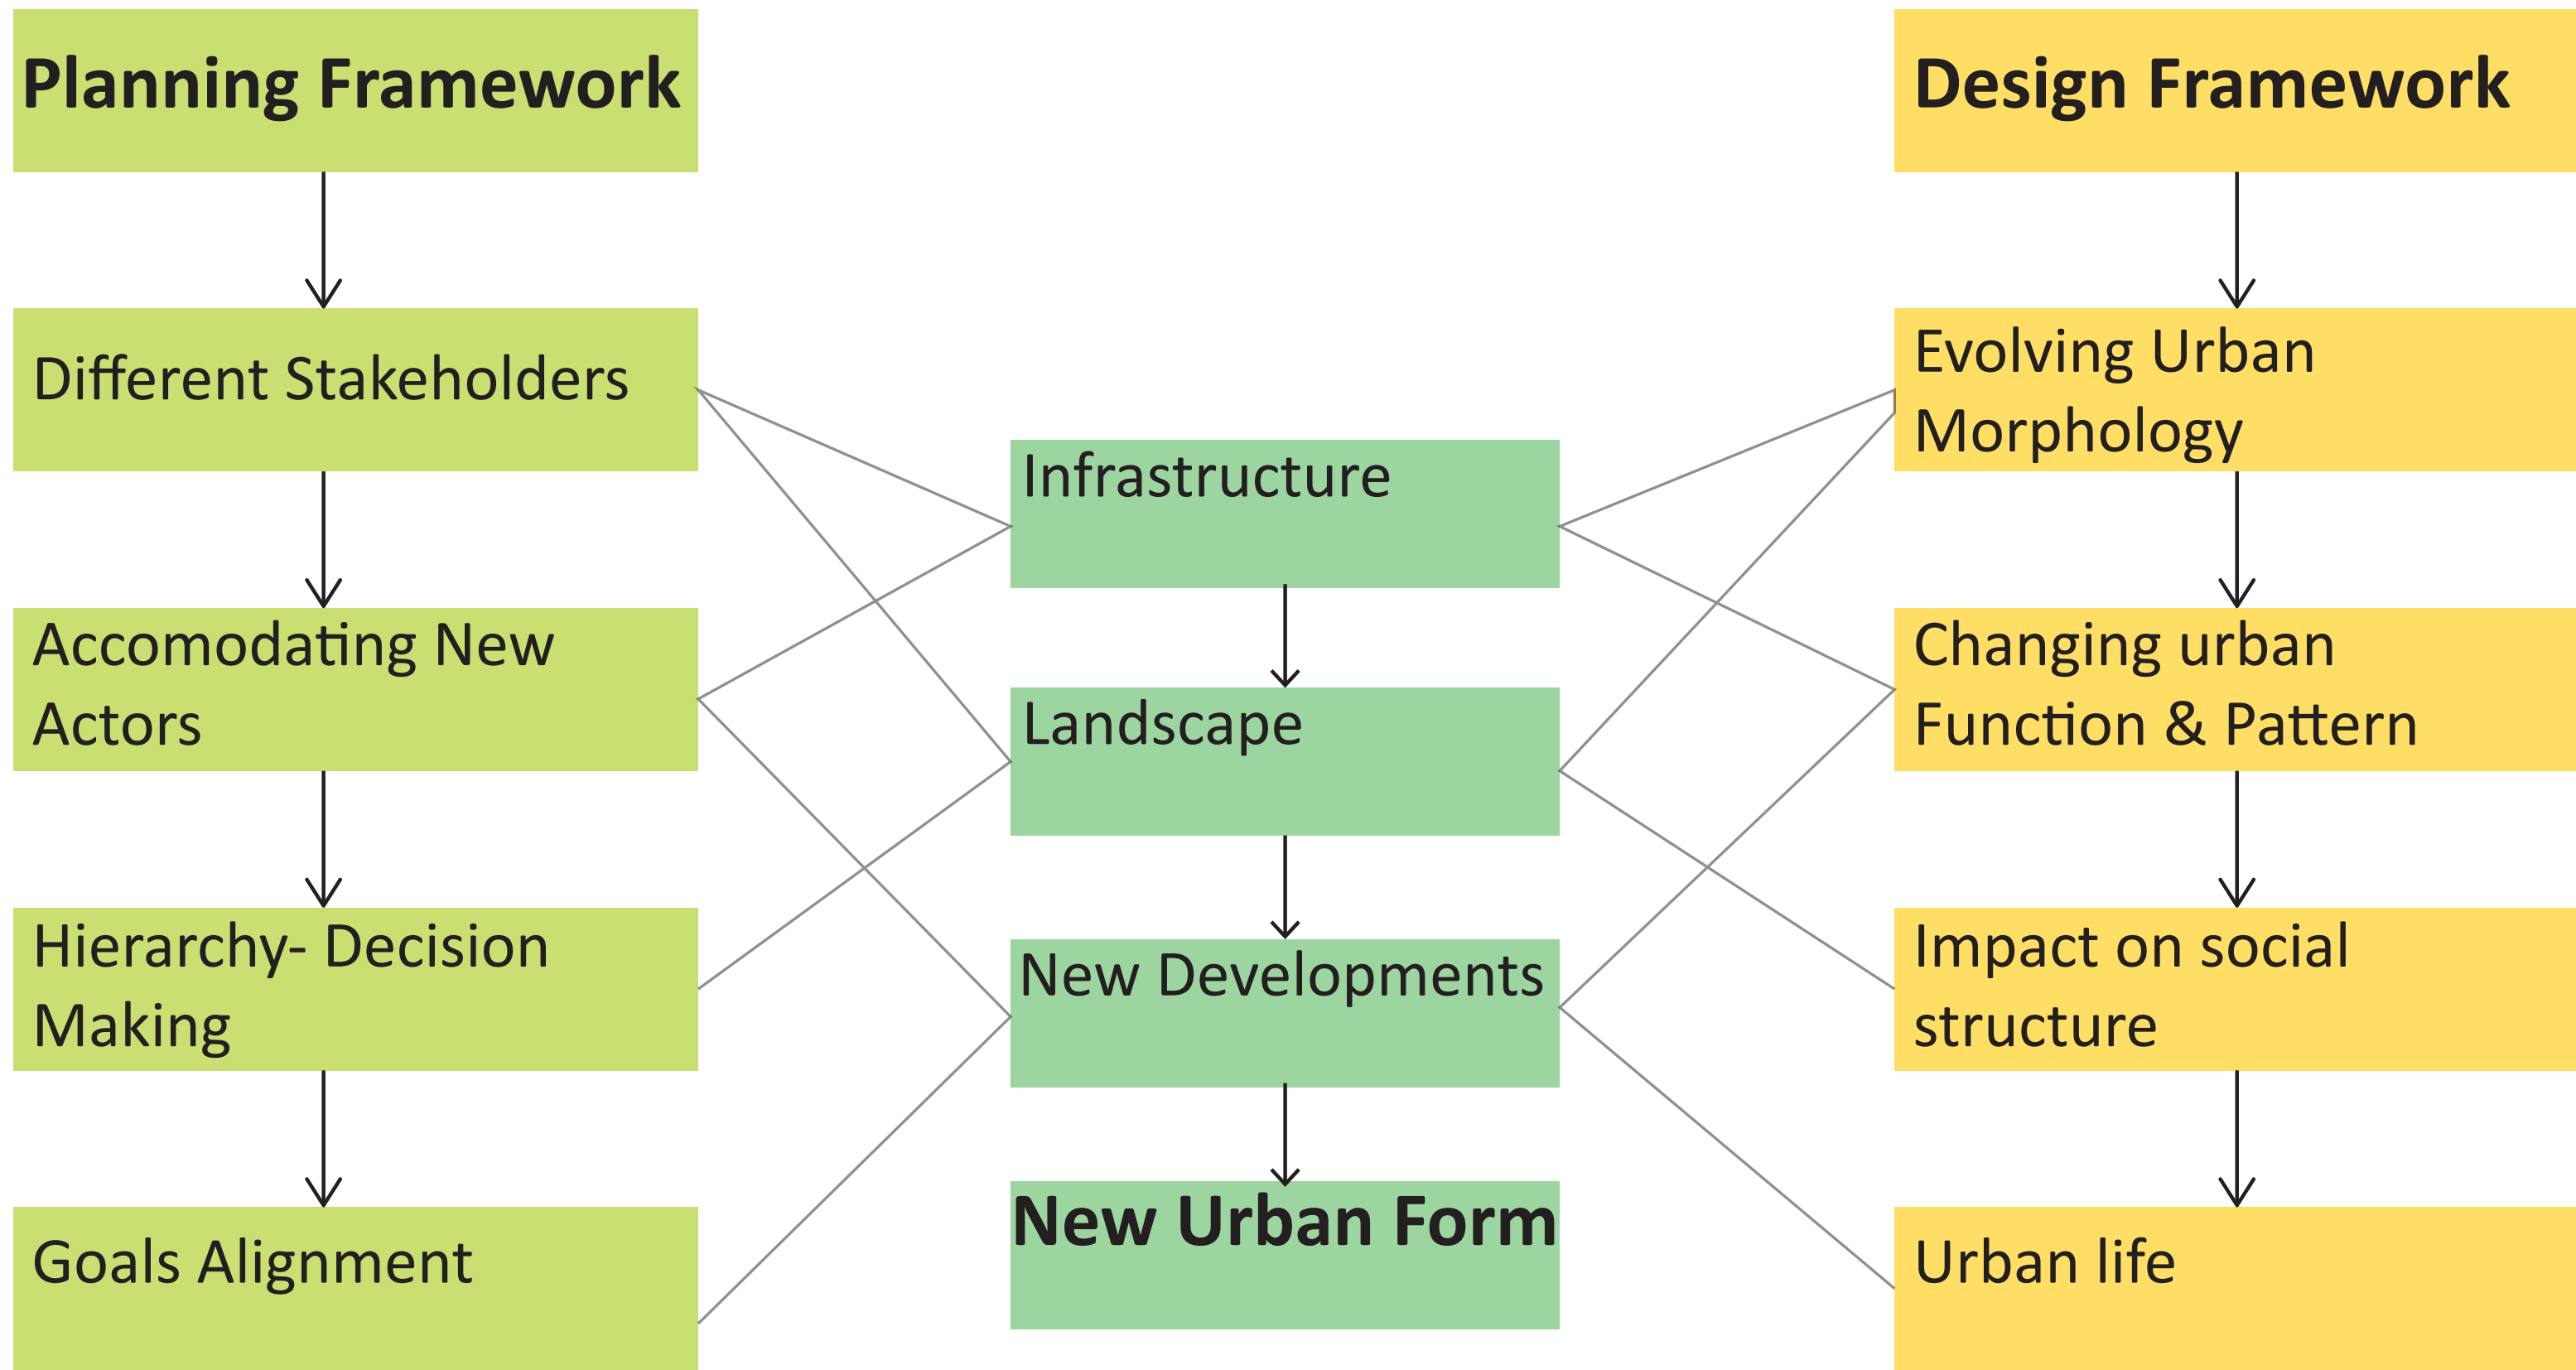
Planning Framework

Different Stakeholders

Accomodating New Actors

Hierarchy- Decision Making

Goals Alignment

Infrastructure

Landscape

New Developments

New Urban Form

Design Framework

Evolving Urban Morphology

Changing urban Function & Pattern

Impact on social structure

Urban life